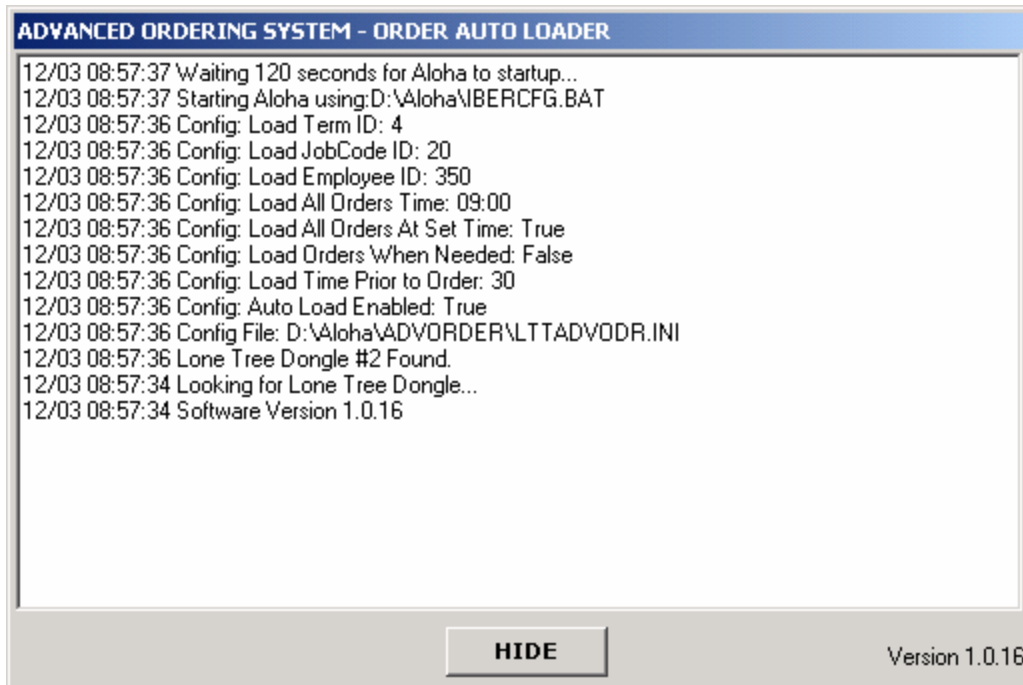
ADVANCED ORDERING SYSTEM - ORDER AUTO LOADER

12/03 08:57:37 Waiting 120 seconds for Aloha to startup...
12/03 08:57:37 Starting Aloha using:D:\Aloha\IBERCFG.BAT
12/03 08:57:36 Config: Load Term ID: 4
12/03 08:57:36 Config: Load JobCode ID: 20
12/03 08:57:36 Config: Load Employee ID: 350
12/03 08:57:36 Config: Load All Orders Time: 09:00
12/03 08:57:36 Config: Load All Orders At Set Time: True
12/03 08:57:36 Config: Load Orders When Needed: False
12/03 08:57:36 Config: Load Time Prior to Order: 30
12/03 08:57:36 Config: Auto Load Enabled: True
12/03 08:57:36 Config File: D:\Aloha\ADVORDER\LTTADVODR.INI
12/03 08:57:36 Lone Tree Dongle #2 Found.
12/03 08:57:34 Looking for Lone Tree Dongle...
12/03 08:57:34 Software Version 1.0.16

HIDE

Version 1.0.16